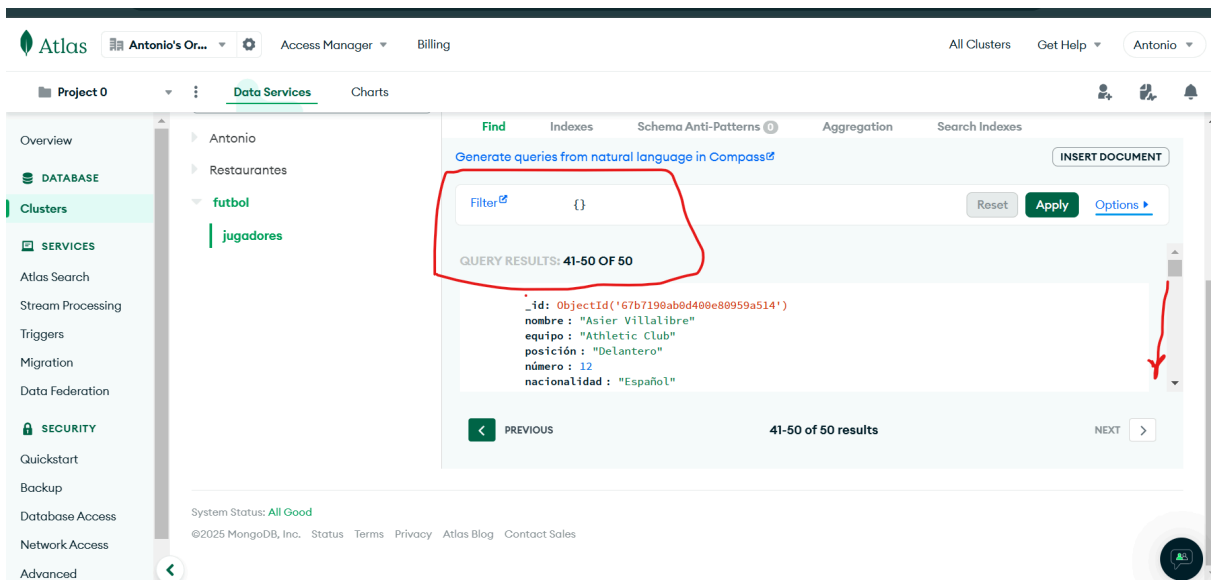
Atlas Antonio's Or... Access Manager Billing All Clusters Get Help Antonio

Project 0 Data Services Charts

Overview
DATABASE
Clusters
SERVICES
Atlas Search
Stream Processing
Triggers
Migration
Data Federation
SECURITY
Quickstart
Backup
Database Access
Network Access
Advanced

Antonio
Restaurantes
futbol
jugadores

Find Indexes Schema Anti-Patterns 0 Aggregation Search Indexes

Generate queries from natural language in Compass

INSERT DOCUMENT

Filter {}

Reset Apply Options ▸

QUERY RESULTS: 41-50 OF 50

_id: ObjectId('67b7190ab0d400e80959a514')
nombre : "Asier Villalibre"
equipo : "Athletic Club"
posición : "Delantero"
número : 12
nacionalidad : "Español"

PREVIOUS 41-50 of 50 results NEXT

System Status: All Good
©2025 MongoDB, Inc. Status Terms Privacy Atlas Blog Contact Sales